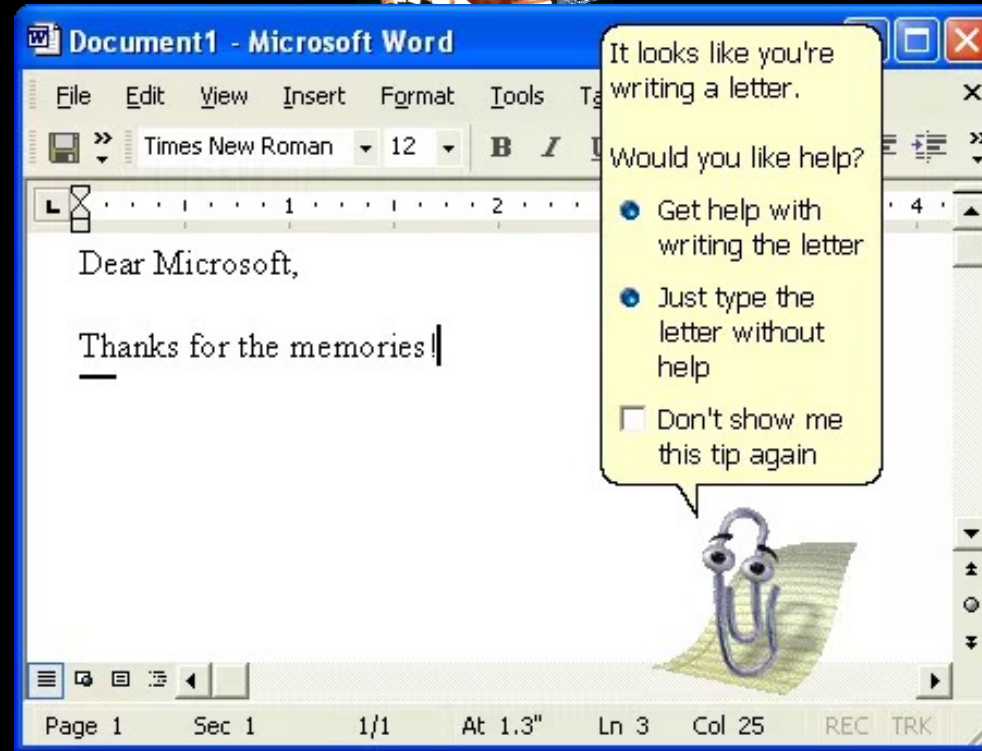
Document1 - Microsoft Word

File Edit View Insert Format Tools Ta

Times New Roman 12 B I

1 2 4

Dear Microsoft,

Thanks for the memories!

It looks like you're writing a letter.

Would you like help?

Get help with writing the letter

Just type the letter without help

Don't show me this tip again

Page 1 Sec 1 1/1 At 1.3" Ln 3 Col 25 REC TRK